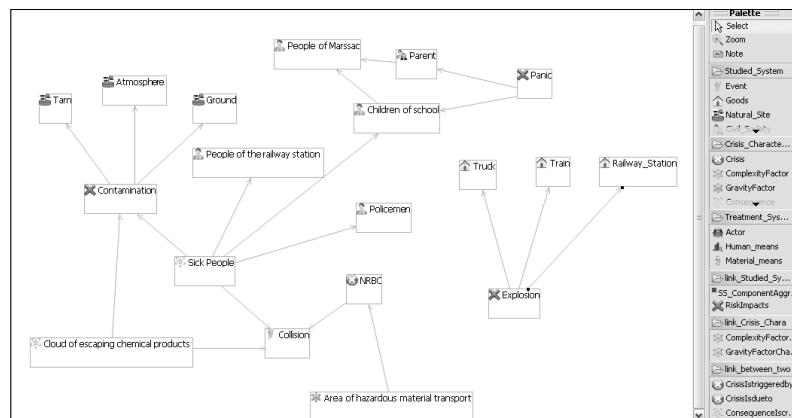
People of Marssac
Parent
Panic
Tarn
Atmosphere
Ground
Children of school
People of the railway station
Contamination
Truck
Train
Railway_Station
Policemen
Sick People
NRBC
Explosion
Collision
Cloud of escaping chemical products
Area of hazardous material transport

Palette
Select
Zoom
Note
Studied_System
Event
Goods
Natural_Site
Civil_Society
Crisis_Characte...
Crisis
ComplexityFactor
GravityFactor
Consequence
Treatment_Sys...
Actor
Human_means
Material_means
link_Studied_Sy...
SS_ComponentAggr...
RiskImpacts
link_Crisis_Chara
ComplexityFactor...
GravityFactorCha...
link_between_two
CrisisIstriggeredby
CrisisIsdueto
ConsequenceIscr...